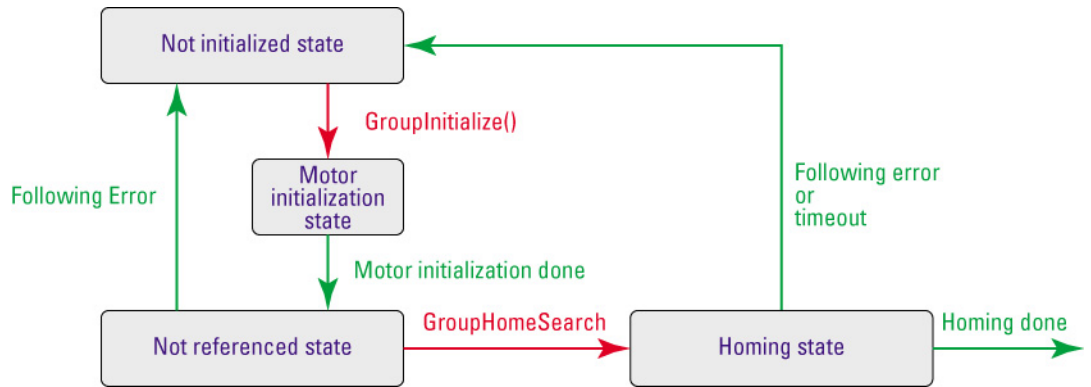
Not initialized state

GroupInitialize()

Motor initialization state

Following Error

Following error or timeout

Motor initialization done

Not referenced state

GroupHomeSearch

Homing state

Homing done